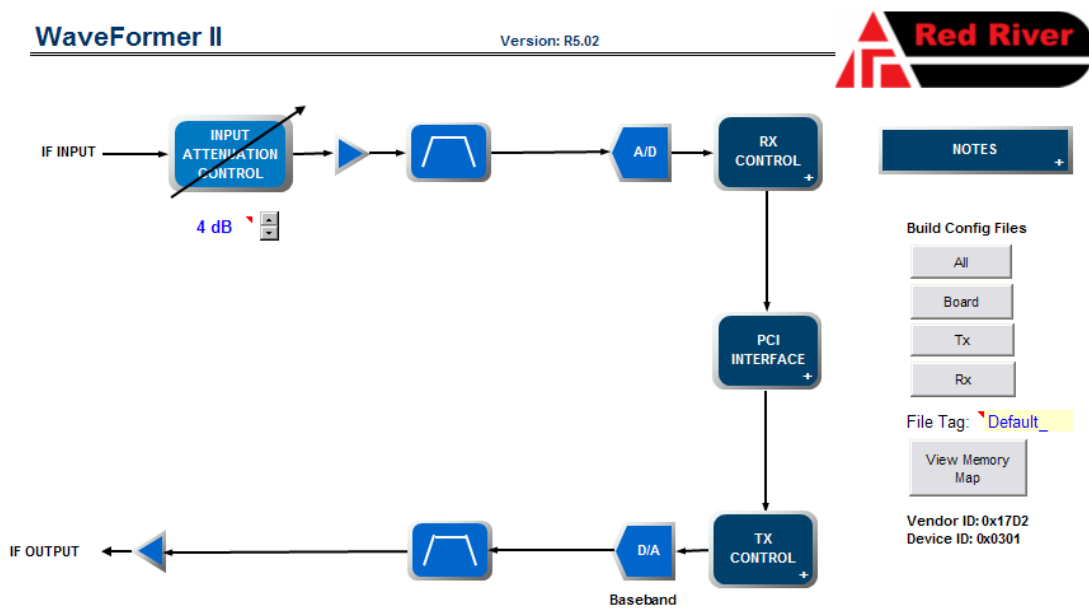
WaveFormer II

Version: R5.02

Red River

IF INPUT

INPUT ATTENUATION CONTROL

4 dB

A/D

RX CONTROL +

NOTES +

Build Config Files

All

Board

Tx

Rx

PCI INTERFACE +

File Tag: Default_

View Memory Map

Vendor ID: 0x17D2
Device ID: 0x0301

IF OUTPUT

D/A

TX CONTROL +

Baseband